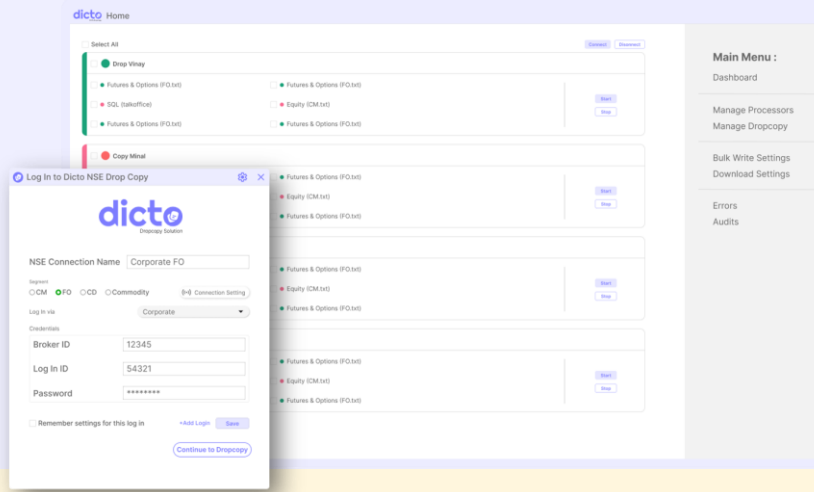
dicto Home

Select All

Connect Disconnect

Drop Vinay

Futures & Options (FO.txt)
Futures & Options (FO.txt)
SQL (talkoffice)
Equity (CM.txt)
Futures & Options (FO.txt)
Futures & Options (FO.txt)
Start
Stop

Copy Minal

Futures & Options (FO.txt)
Equity (CM.txt)
Futures & Options (FO.txt)
Start
Stop

Futures & Options (FO.txt)
Equity (CM.txt)
Futures & Options (FO.txt)
Start
Stop

Futures & Options (FO.txt)
Equity (CM.txt)
Futures & Options (FO.txt)
Start
Stop

Main Menu :
Dashboard

Manage Processors
Manage Dropcopy

Bulk Write Settings
Download Settings

Errors
Audits

Log In to Dicto NSE Drop Copy

dicto
Dropcopy Solution

NSE Connection Name Corporate FO

Segment
CM FO CD Commodity
Connection Setting

Log In via Corporate

Credentials
Broker ID 12345
Log In ID 54321
Password ••••••••

Remember settings for this log in
+Add Login
Save

Continue to Dropcopy